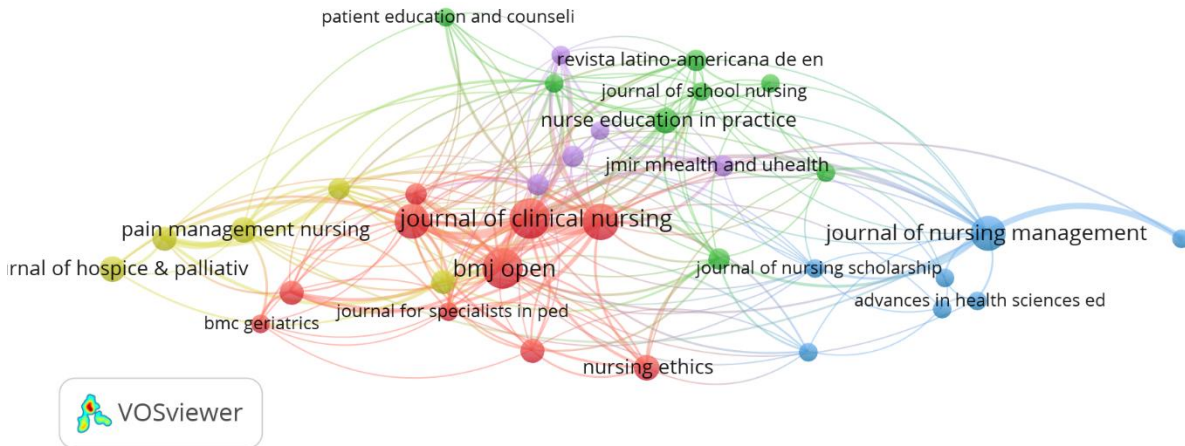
patient education and counseli
revista latino-americana de en
journal of school nursing
nurse education in practice
jmir mhealth and uhealth
pain management nursing
journal of clinical nursing
journal of nursing management
rnal of hospice & palliativ
bmj open
journal of nursing scholarship
advances in health sciences ed
bmc geriatrics
journal for specialists in ped
nursing ethics
VOSviewer